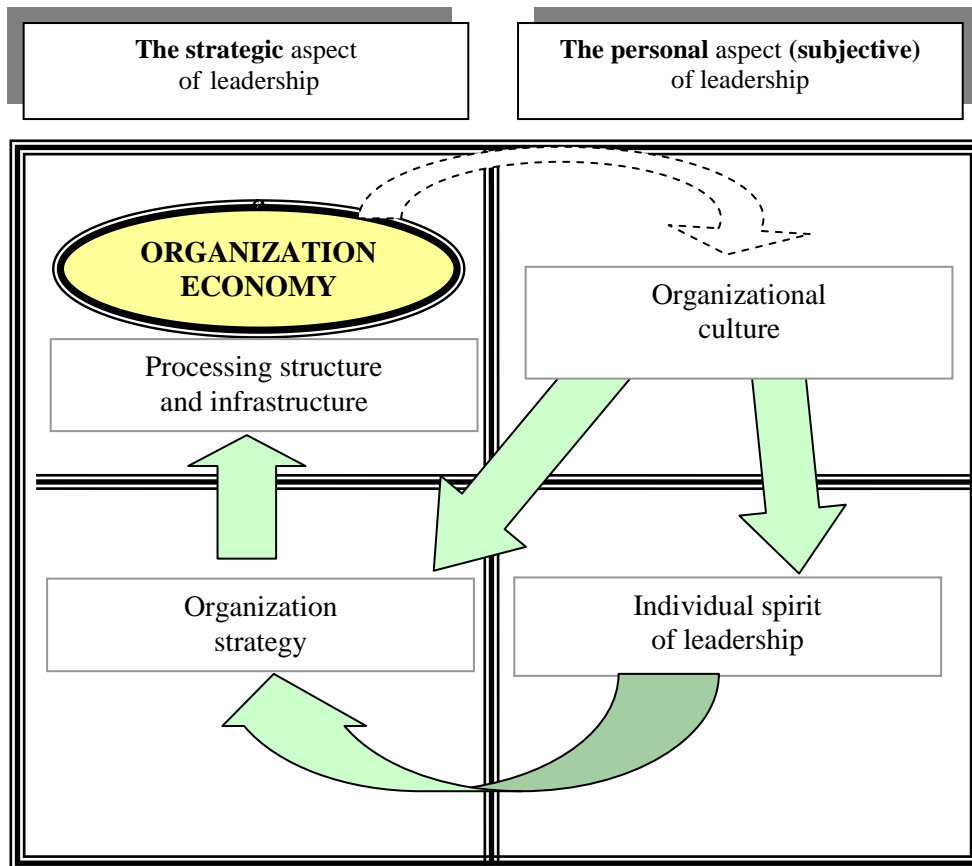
**The strategic** aspect of leadership

**The personal** aspect **(subjective)** of leadership

**ORGANIZATION ECONOMY**

Processing structure and infrastructure

Organizational culture

Organization strategy

Individual spirit of leadership